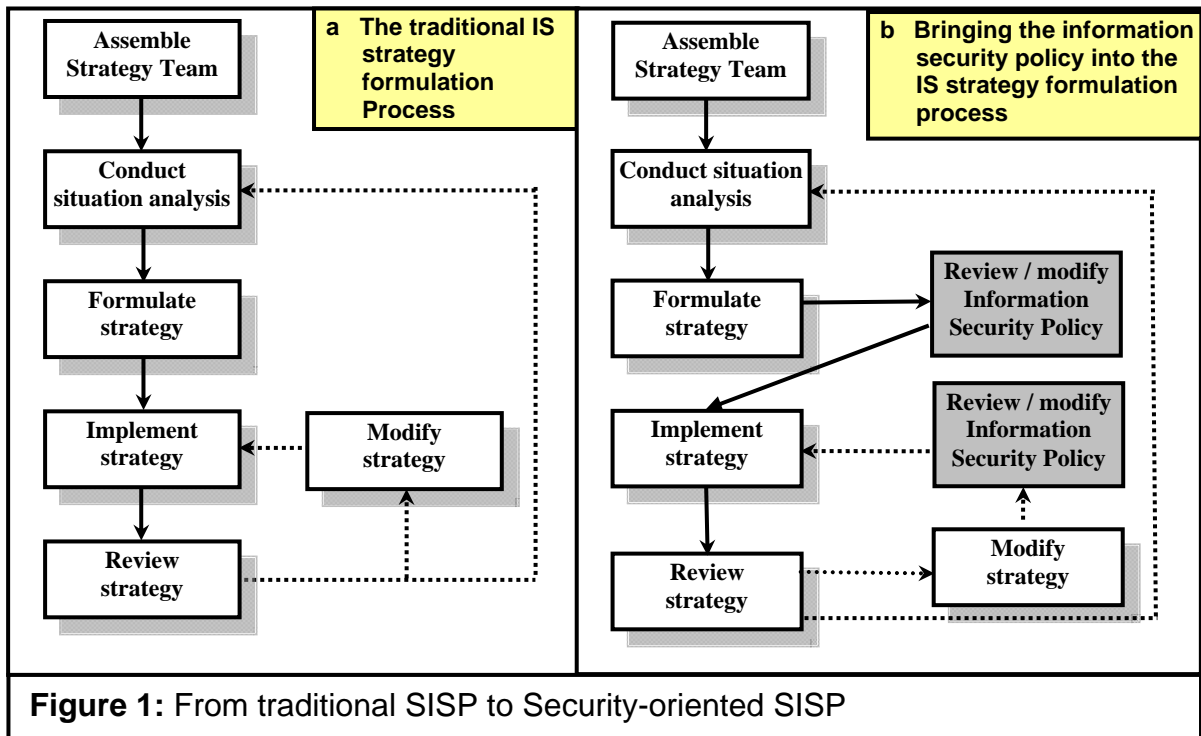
a The traditional IS strategy formulation Process

Assemble Strategy Team

Conduct situation analysis

Formulate strategy

Implement strategy

Modify strategy

Review strategy

b Bringing the information security policy into the IS strategy formulation process

Assemble Strategy Team

Conduct situation analysis

Formulate strategy

Review / modify Information Security Policy

Implement strategy

Review / modify Information Security Policy

Review strategy

Modify strategy

**Figure 1:** From traditional SISP to Security-oriented SISP